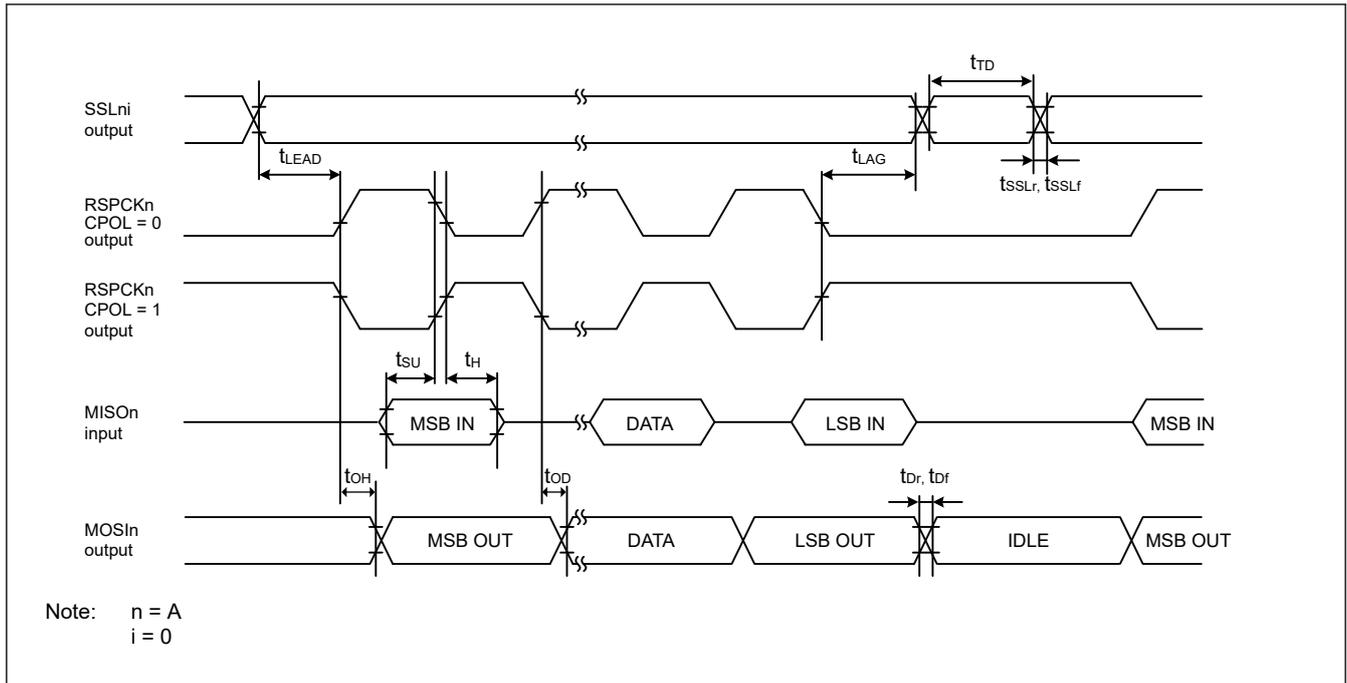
$t_{TD}$

SSLni output

$t_{LEAD}$

$t_{LAG}$

$t_{SSLr}$, $t_{SSLf}$

RSPCKn CPOL = 0 output

RSPCKn CPOL = 1 output

$t_{SU}$

$t_{H}$

MISOn input

MSB IN

DATA

LSB IN

MSB IN

$t_{OH}$

$t_{OD}$

$t_{Dr}$, $t_{Df}$

MOSIn output

MSB OUT

DATA

LSB OUT

IDLE

MSB OUT

Note: n = A
i = 0